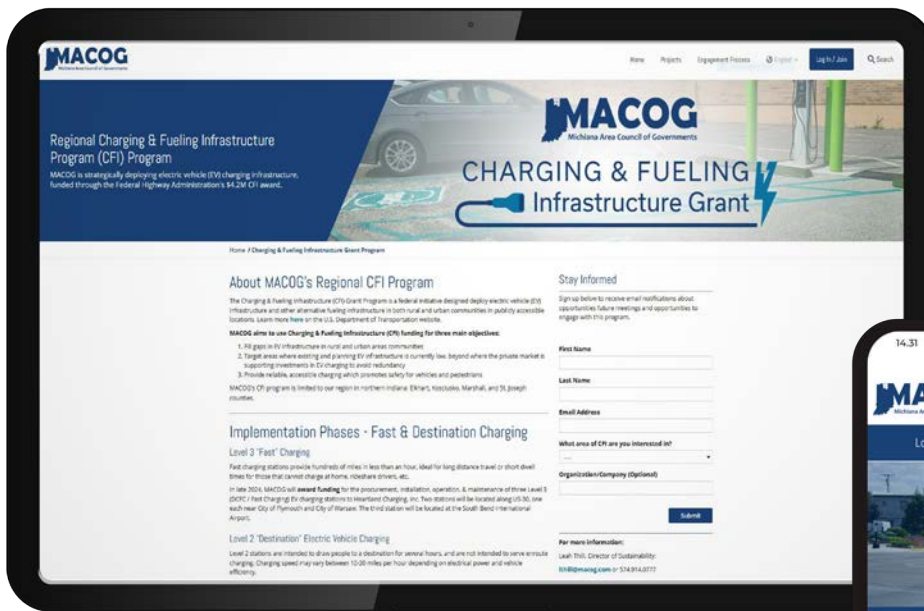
MACOG
Michiana Area Council of Governments

Home Projects Engagement Process English Log In / Join Search

Regional Charging & Fueling Infrastructure Program (CFI) Program

MACOG is strategically deploying electric vehicle (EV) charging infrastructure, funded through the Federal Highway Administration's $4.2M CFI award.

MACOG
Michiana Area Council of Governments
CHARGING & FUELING
Infrastructure Grant

Home / Charging & Fueling Infrastructure Grant Program

About MACOG's Regional CFI Program

The Charging & Fueling Infrastructure (CFI) Grant Program is a federal initiative designed deploy electric vehicle (EV) infrastructure and other alternative fueling infrastructure in both rural and urban communities in publicly accessible locations. Learn more here on the U.S. Department of Transportation website.

MACOG aims to use Charging & Fueling Infrastructure (CFI) funding for three main objectives:

1. Fill gaps in EV infrastructure in rural and urban areas communities
2. Target areas where existing and planning EV infrastructure is currently low, beyond where the private market is supporting investments in EV charging to avoid redundancy
3. Provide reliable, accessible charging which promotes safety for vehicles and pedestrians

MACOG's CFI program is limited to our region in northern Indiana: Elkhart, Kosciusko, Marshall, and St. Joseph counties.

Implementation Phases - Fast & Destination Charging

Level 3 "Fast" Charging

Fast charging stations provide hundreds of miles in less than an hour, ideal for long distance travel or short dwell times for those that cannot charge at home, rideshare drivers, etc.

In late 2024, MACOG will award funding for the procurement, installation, operation, & maintenance of three Level 3 (DCFC / Fast Charging) EV charging stations to Heartland Charging, Inc. Two stations will be located along US-30, one each near City of Plymouth and City of Warsaw. The third station will be located at the South Bend International Airport.

Level 2 "Destination" Electric Vehicle Charging

Level 2 stations are intended to draw people to a destination for several hours, and are not intended to serve enroute charging. Charging speed may vary between 10-20 miles per hour depending on electrical power and vehicle efficiency.

Stay Informed

Sign up below to receive email notifications about opportunities future meetings and opportunities to engage with this program.

First Name

Last Name

Email Address

What area of CFI are you interested in?

Organization/Company (Optional)

Submit

For more information:
Leah Thill, Director of Sustainability:
lthill@macog.com or 574.914.0777

14.31

MA
Michiana A
Lo